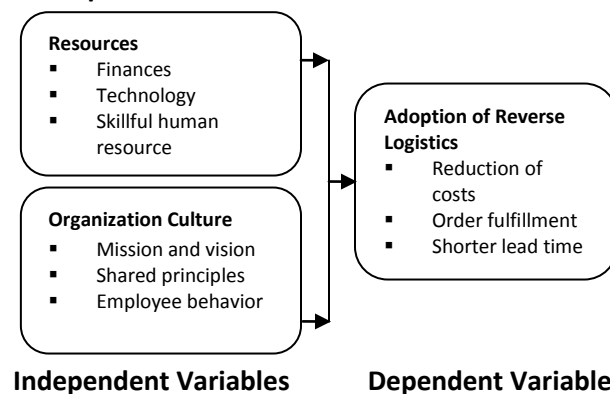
**Resources**
- Finances
- Technology
- Skillful human resource

**Organization Culture**
- Mission and vision
- Shared principles
- Employee behavior

**Adoption of Reverse Logistics**
- Reduction of costs
- Order fulfillment
- Shorter lead time

**Independent Variables**

**Dependent Variable**